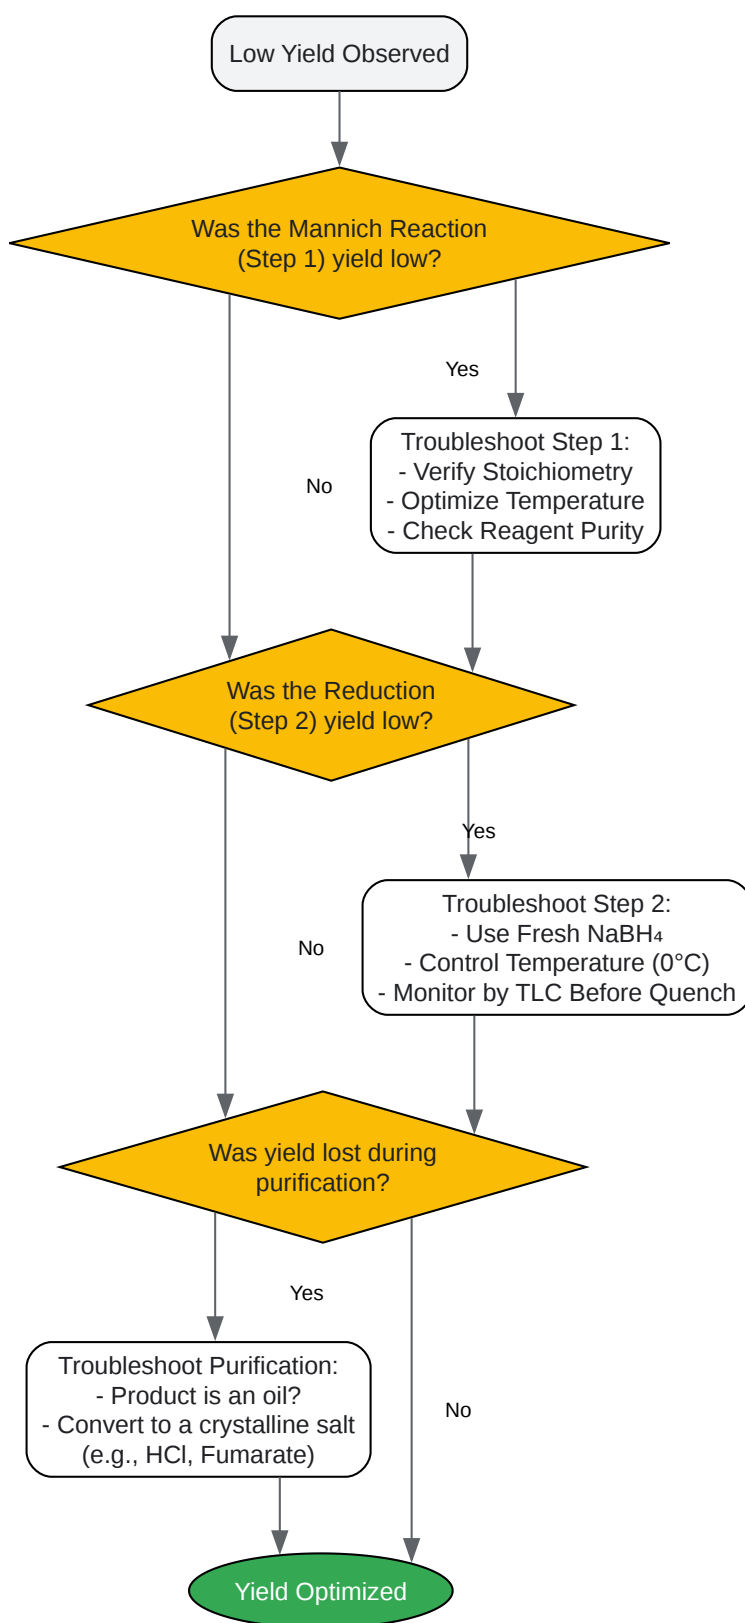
Low Yield Observed

Was the Mannich Reaction (Step 1) yield low?

Yes

Troubleshoot Step 1:
- Verify Stoichiometry
- Optimize Temperature
- Check Reagent Purity

No

Was the Reduction (Step 2) yield low?

Yes

Troubleshoot Step 2:
- Use Fresh $NaBH_4$
- Control Temperature (0°C)
- Monitor by TLC Before Quench

No

Was yield lost during purification?

Yes

Troubleshoot Purification:
- Product is an oil?
- Convert to a crystalline salt (e.g., HCl, Fumarate)

No

Yield Optimized